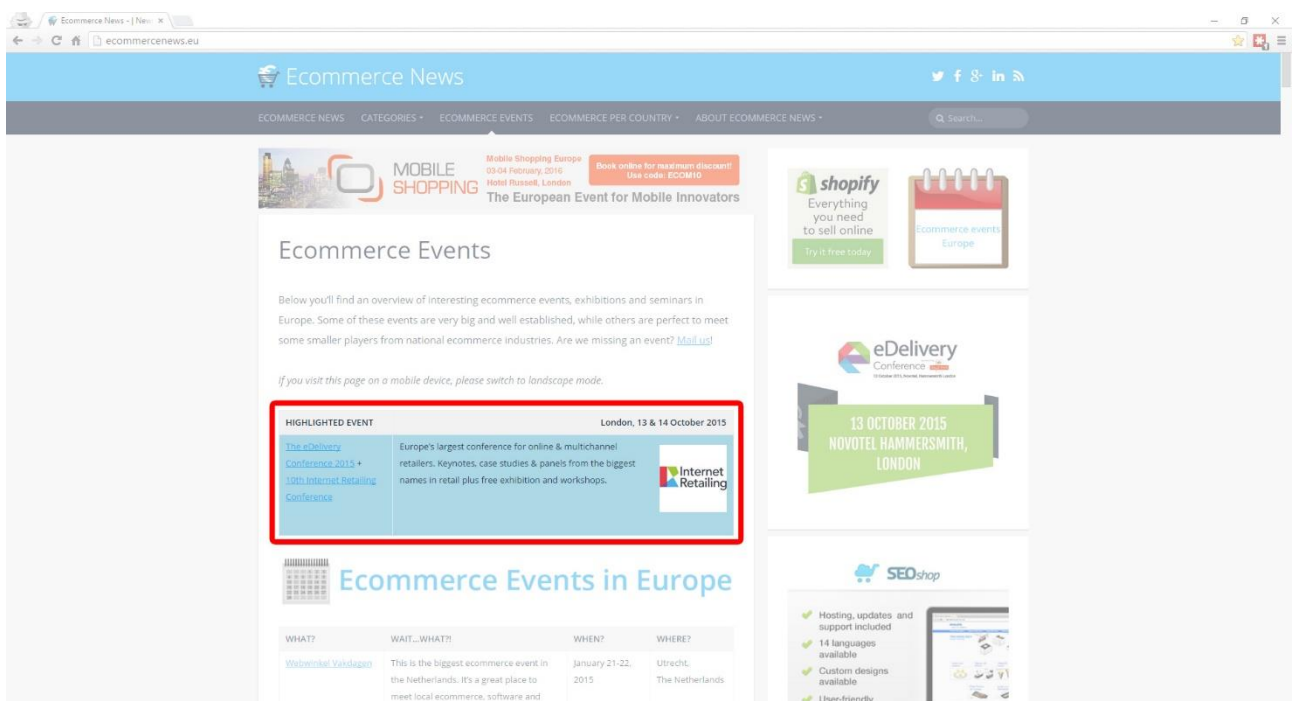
Ecommerce News - | New ×

ecommercenews.eu

Ecommerce News

ECOMMERCE NEWS CATEGORIES ▾ ECOMMERCE EVENTS ECOMMERCE PER COUNTRY ▾ ABOUT ECOMMERCE NEWS ▾

Search...

MOBILE SHOPPING

Mobile Shopping Europe
03-04 February, 2016
Hotel Russell, London

Book online for maximum discount!
Use code: ECOM10

The European Event for Mobile Innovators

Ecommerce Events

Below you'll find an overview of interesting ecommerce events, exhibitions and seminars in Europe. Some of these events are very big and well established, while others are perfect to meet some smaller players from national ecommerce industries. Are we missing an event? Mail us!

If you visit this page on a mobile device, please switch to landscape mode.

HIGHLIGHTED EVENT

London, 13 & 14 October 2015

The eDelivery Conference 2015 + 10th Internet Retailing Conference

Europe's largest conference for online & multichannel retailers. Keynotes, case studies & panels from the biggest names in retail plus free exhibition and workshops.

Internet Retailing

Ecommerce Events in Europe

| WHAT? | WAIT...WHAT?! | WHEN? | WHERE? |
|---|---|---|---|
| Webwinkel Vakdagen | This is the biggest ecommerce event in the Netherlands. It's a great place to meet local ecommerce, software and | January 21-22, 2015 | Utrecht, The Netherlands |

shopify
Everything you need to sell online
Try it free today

Ecommerce events Europe

eDelivery
Conference

13 OCTOBER 2015
NOVOTEL HAMMERSMITH, LONDON

SEOshop

Hosting, updates and support included
14 languages available
Custom designs available
User-friendly